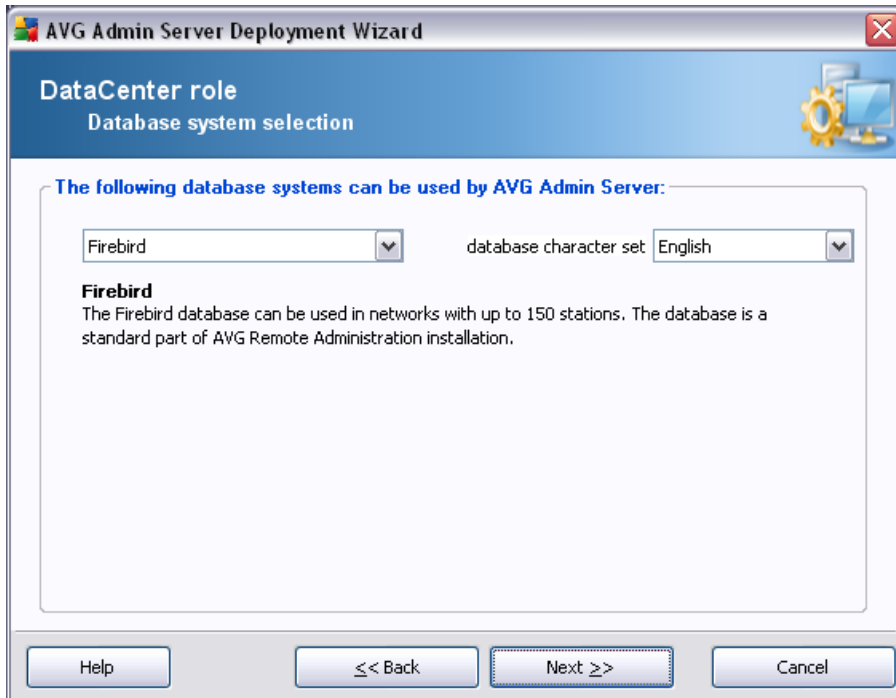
AVG Admin Server Deployment Wizard

DataCenter role
Database system selection

The following database systems can be used by AVG Admin Server:

Firebird

database character set English

Firebird
The Firebird database can be used in networks with up to 150 stations. The database is a standard part of AVG Remote Administration installation.

Help

<< Back

Next >>

Cancel